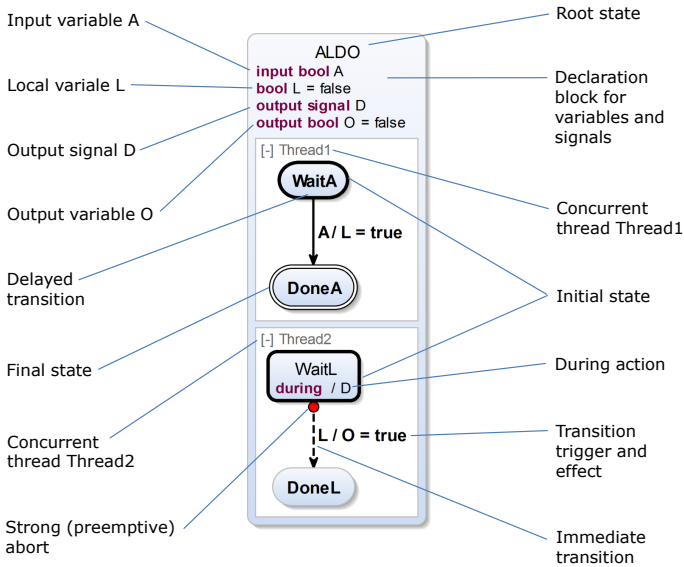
Input variable A

Local variale L

Output signal D

Output variable O

Delayed transition

Final state

Concurrent thread Thread2

Strong (preemptive) abort

ALDO
input bool A
bool L = false
output signal D
output bool O = false

[-] Thread1

WaitA

A / L = true

DoneA

[-] Thread2

WaitL
during / D

L / O = true

DoneL

Root state

Declaration block for variables and signals

Concurrent thread Thread1

Initial state

During action

Transition trigger and effect

Immediate transition